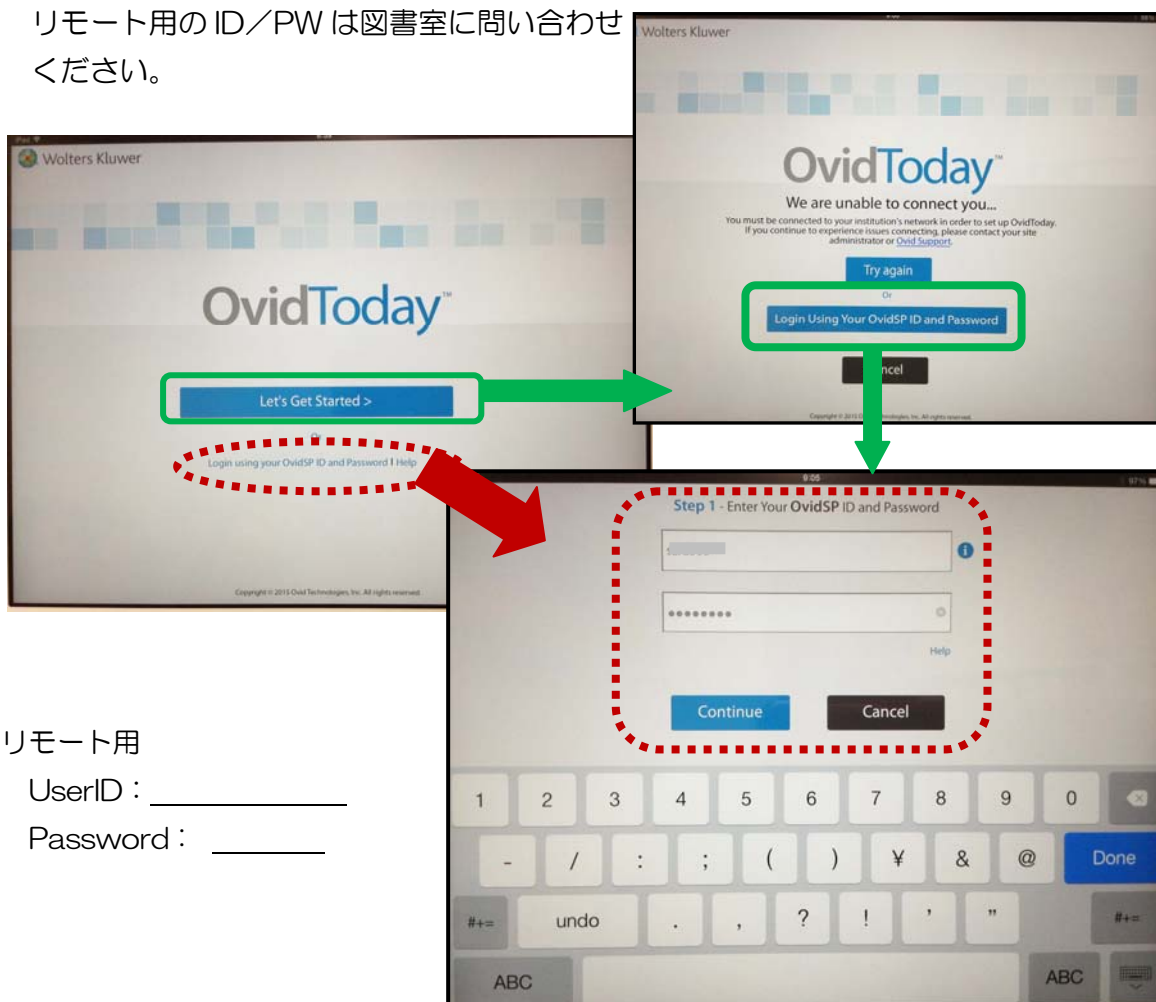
リモート用の ID／PW は図書室に問い合わせください。

Wolters Kluwer

OvidToday™

Let's Get Started >

Or

Login using your OvidSP ID and Password | Help

Copyright © 2015 Ovid Technologies, Inc. All rights reserved.

Wolters Kluwer

OvidToday™

We are unable to connect you...

You must be connected to your institution's network in order to set up OvidToday. If you continue to experience issues connecting, please contact your site administrator or Ovid Support.

Try again

Or

Login Using Your OvidSP ID and Password

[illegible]ncel

Copyright © 2015 Ovid Technologies, Inc. All rights reserved.

9:05

97%

Step 1 - Enter Your OvidSP ID and Password

••••••••

Help

Continue

Cancel

| 1 | 2 | 3 | 4 | 5 | 6 | 7 | 8 | 9 | 0 |
|---|---|---|---|---|---|---|---|---|---|
| - | / | : | ; | ( | ) | ¥ | & | @ | Done |
| #+= | undo | . | , | ? | ! | ' | " | #+= | |
| ABC | | | | | | | | ABC | |

リモート用

UserID：

Password：